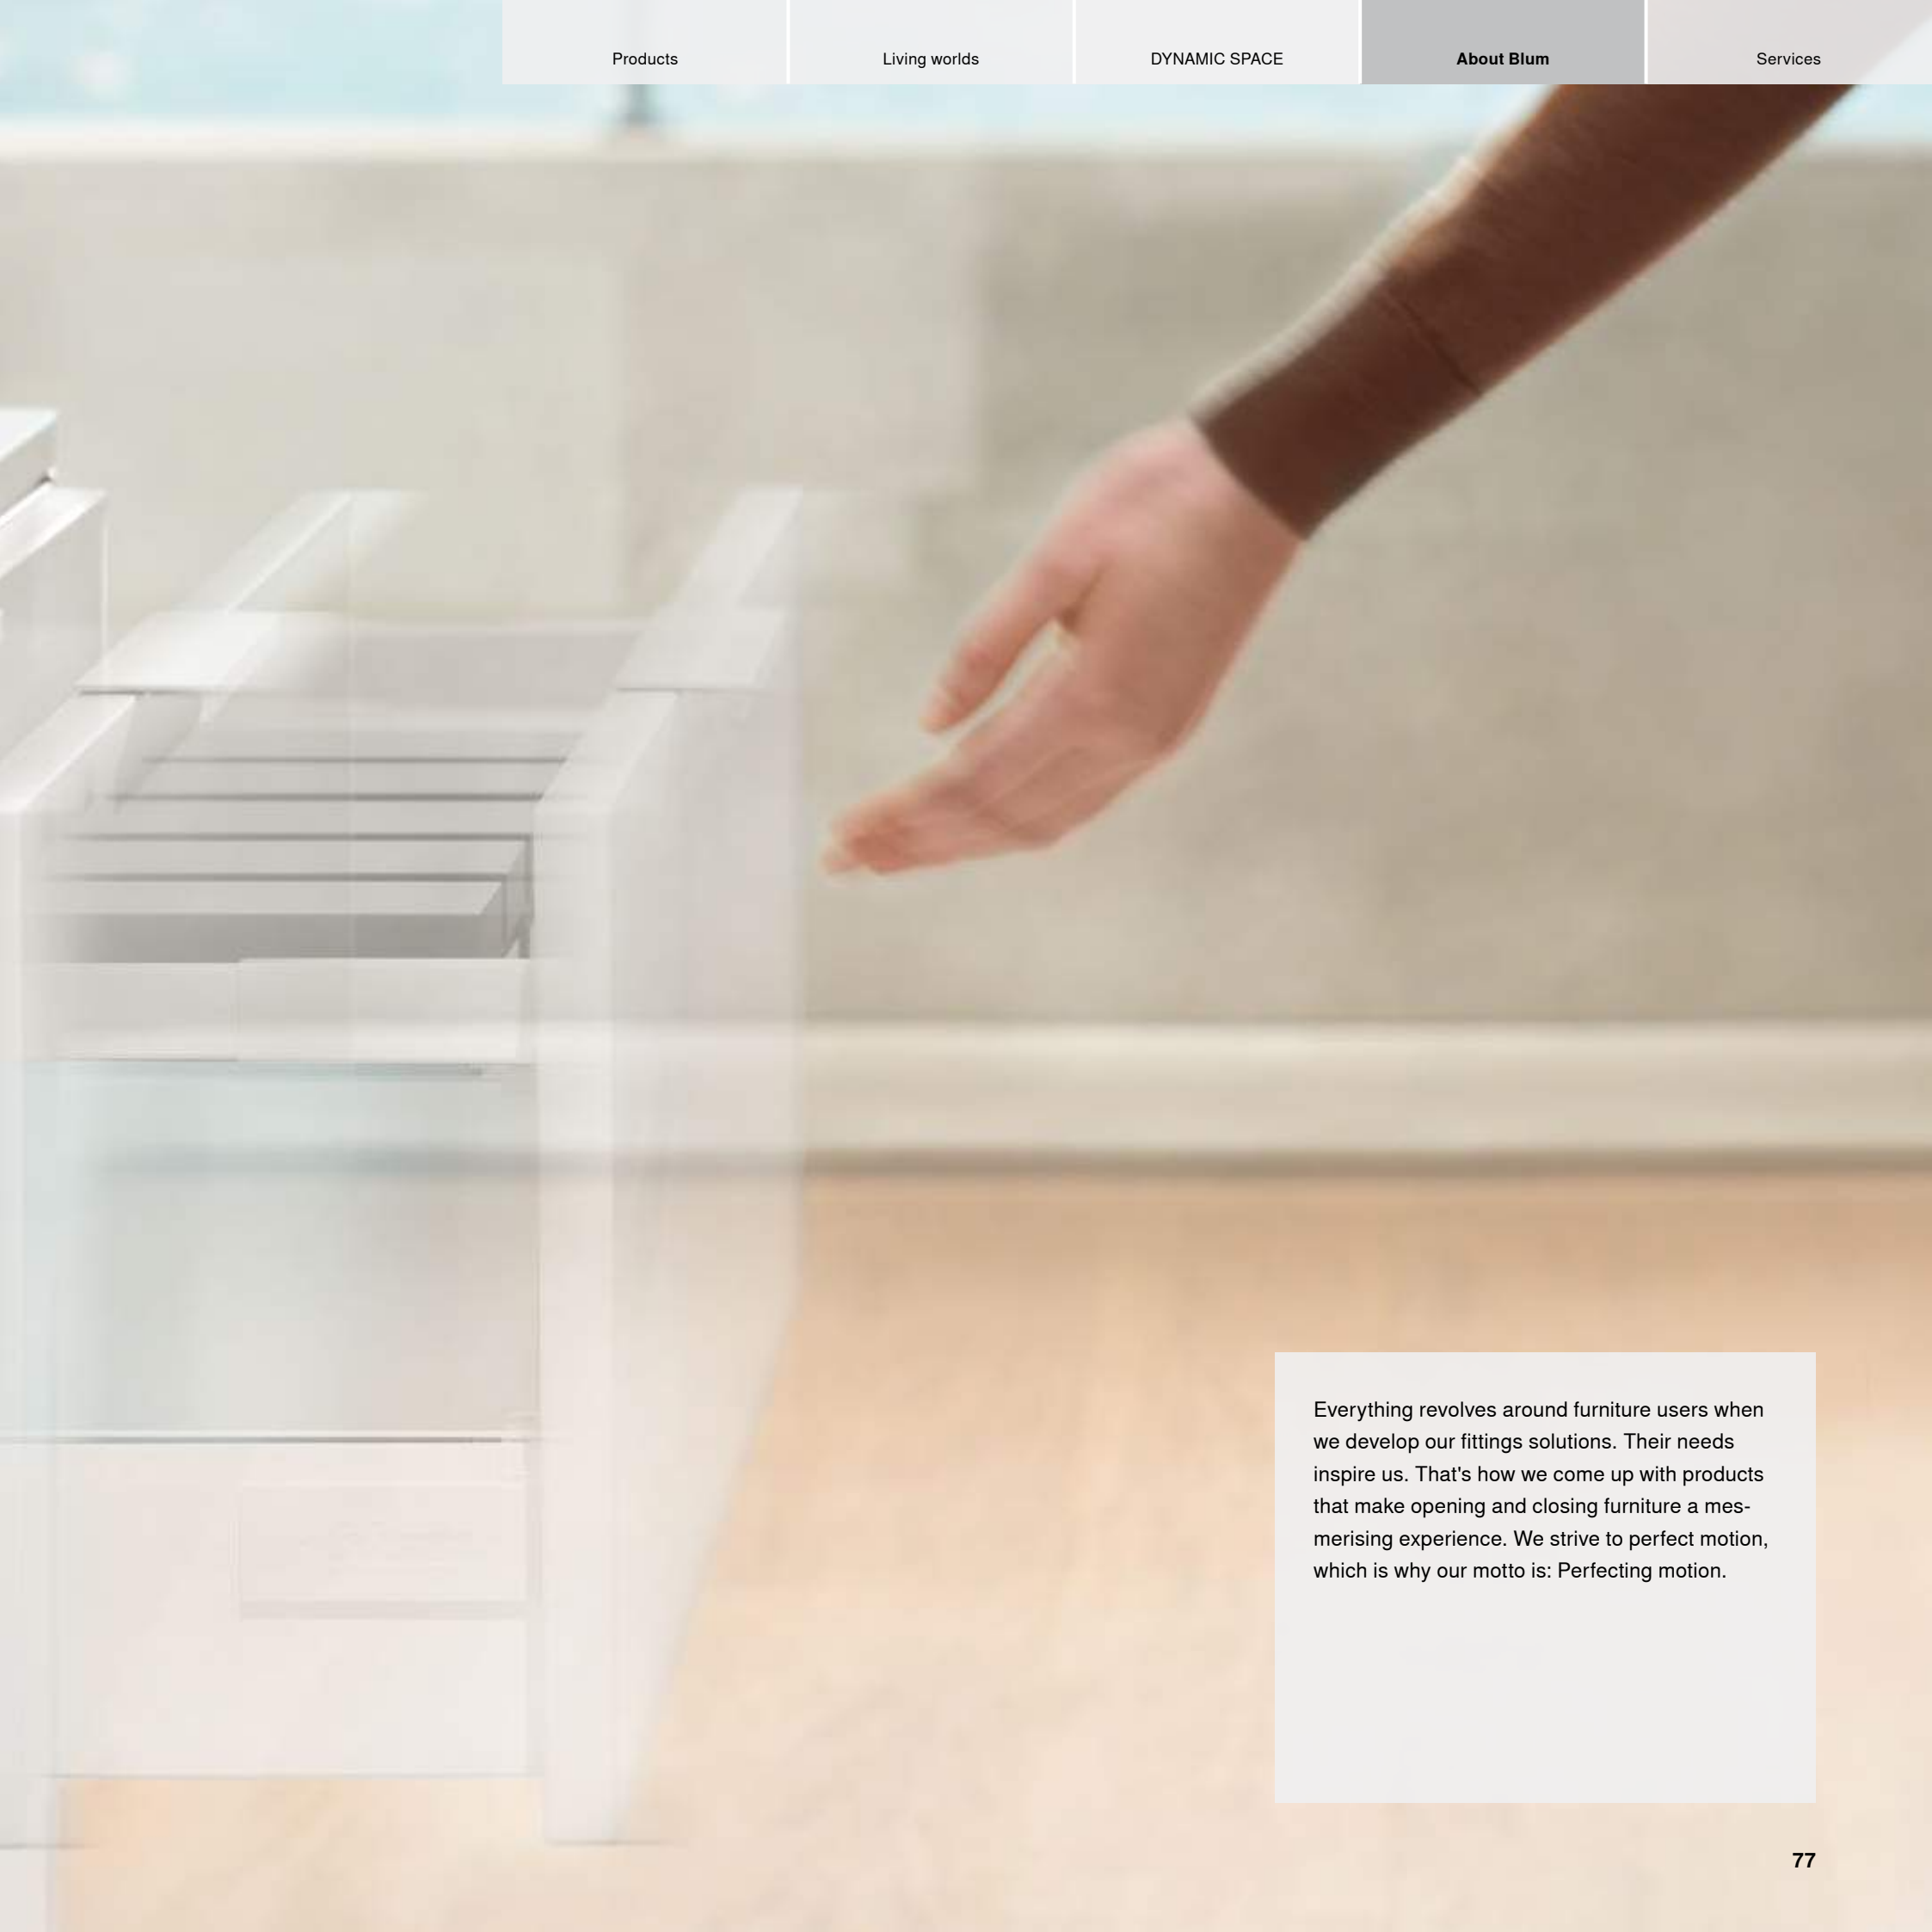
Products

Living worlds

DYNAMIC SPACE

About Blum

Services

Everything revolves around furniture users when we develop our fittings solutions. Their needs inspire us. That's how we come up with products that make opening and closing furniture a mesmerising experience. We strive to perfect motion, which is why our motto is: Perfecting motion.

77